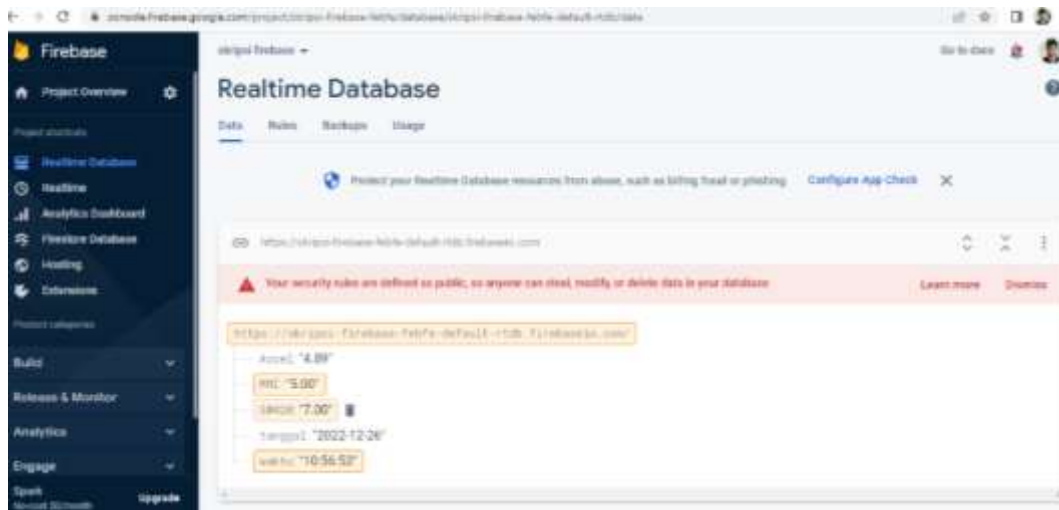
console.firebase.google.com/project/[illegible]

Firebase
Project Overview
Project shortcuts
Realtime Database
Realtime
Analytics Dashboard
Firestore Database
Hosting
Extensions
Product categories
Build
Release & Monitor
Analytics
Engage
Spark
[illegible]
Upgrade

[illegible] firebase ▾
Go to docs

Realtime Database
Data Rules Backups Usage

Protect your Realtime Database resources from abuse, such as billing fraud or phishing Configure App Check ×

https://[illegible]-firebase-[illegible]-default-rtdb.firebaseio.com

Your security rules are defined as public, so anyone can steal, modify, or delete data in your database Learn more Dismiss

https://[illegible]-firebase-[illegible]-default-rtdb.firebaseio.com/
Accel: "4.89"
MQ: "5.00"
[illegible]: "7.00"
tanggal: "2022-12-26"
waktu: "10:56:53"